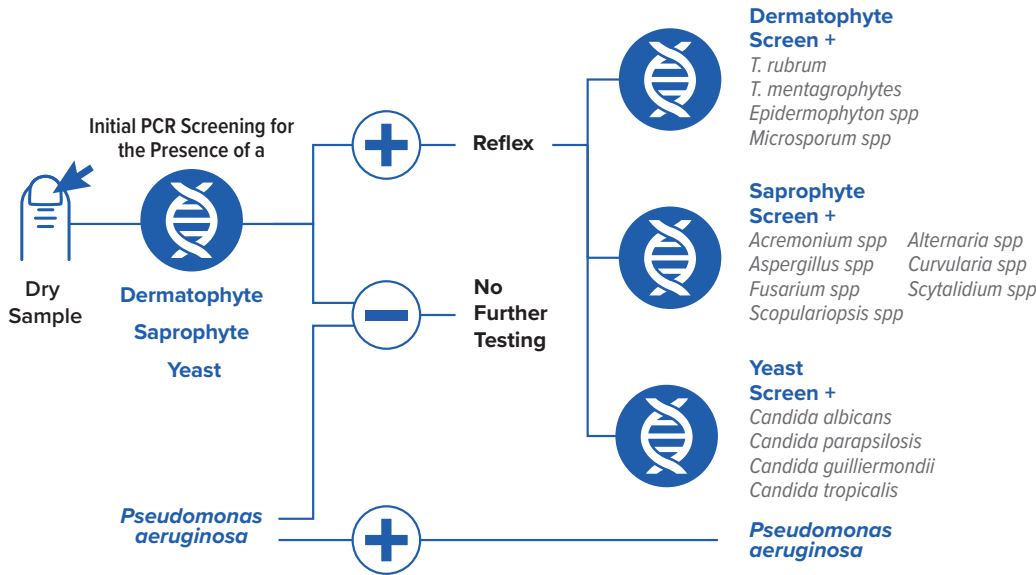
Initial PCR Screening for the Presence of a

Dry Sample

Dermatophyte
Saprophyte
Yeast

Reflex

No Further Testing

Dermatophyte Screen +
T. rubrum
T. mentagrophytes
Epidermophyton spp
Microsporum spp

Saprophyte Screen +
Acremonium spp
Aspergillus spp
Fusarium spp
Scopulariopsis spp
Alternaria spp
Curvularia spp
Scytalidium spp

Yeast Screen +
Candida albicans
Candida parapsilosis
Candida guilliermondii
Candida tropicalis

Pseudomonas aeruginosa

Pseudomonas aeruginosa